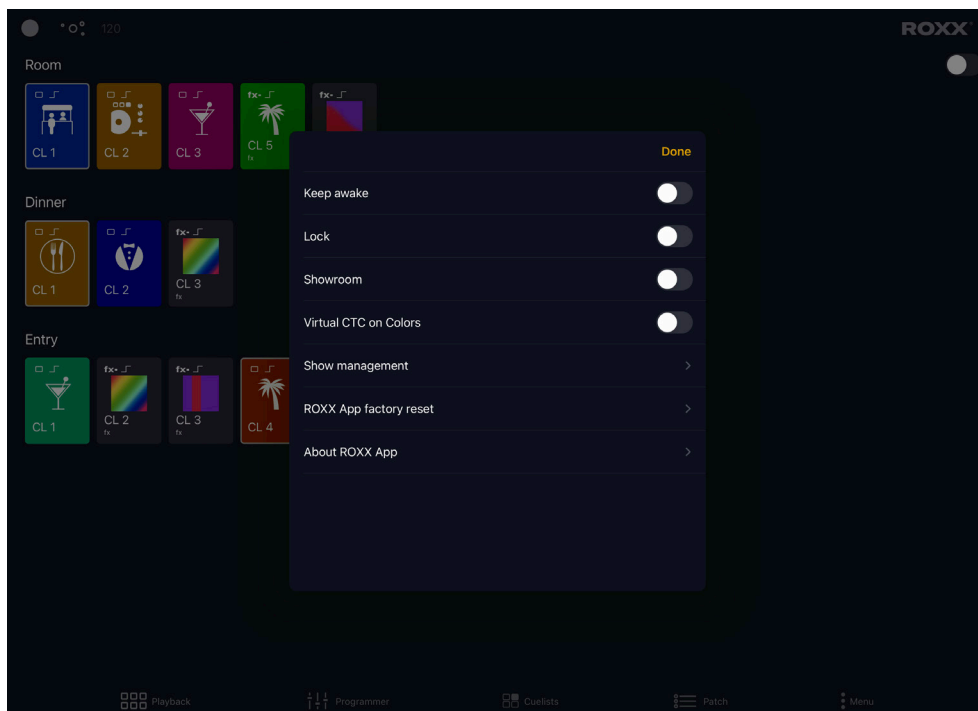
120

ROXX

Room

CL 1

CL 2

CL 3

fx

CL 5

fx

fx

Dinner

CL 1

CL 2

fx

CL 3

fx

Entry

CL 1

fx

CL 2

fx

fx

CL 3

fx

CL 4

Done

Keep awake

Lock

Showroom

Virtual CTC on Colors

Show management

ROXX App factory reset

About ROXX App

Playback

Programmer

Cuelists

Patch

Menu